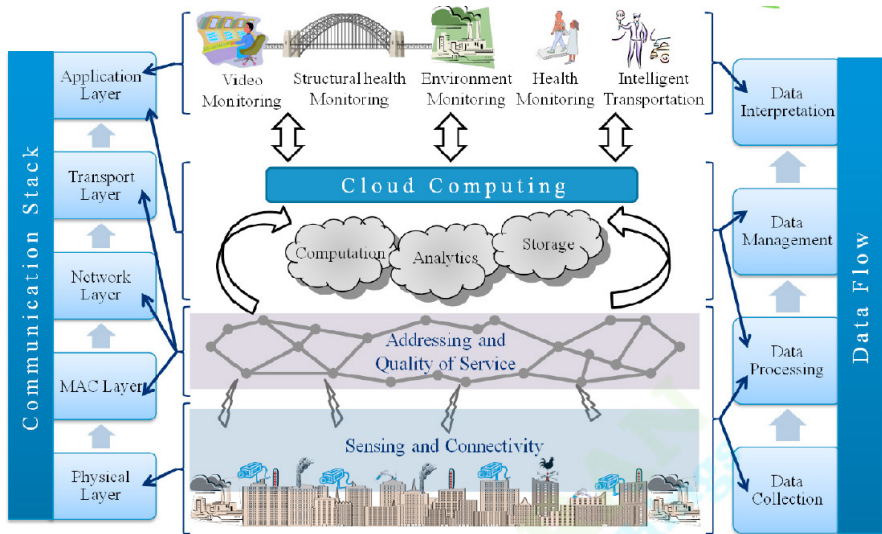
Communication Stack

Application Layer

Transport Layer

Network Layer

MAC Layer

Physical Layer

Video Monitoring

Structural health Monitoring

Environment Monitoring

Health Monitoring

Intelligent Transportation

Cloud Computing

Computation

Analytics

Storage

Addressing and Quality of Service

Sensing and Connectivity

Data Flow

Data Interpretation

Data Management

Data Processing

Data Collection